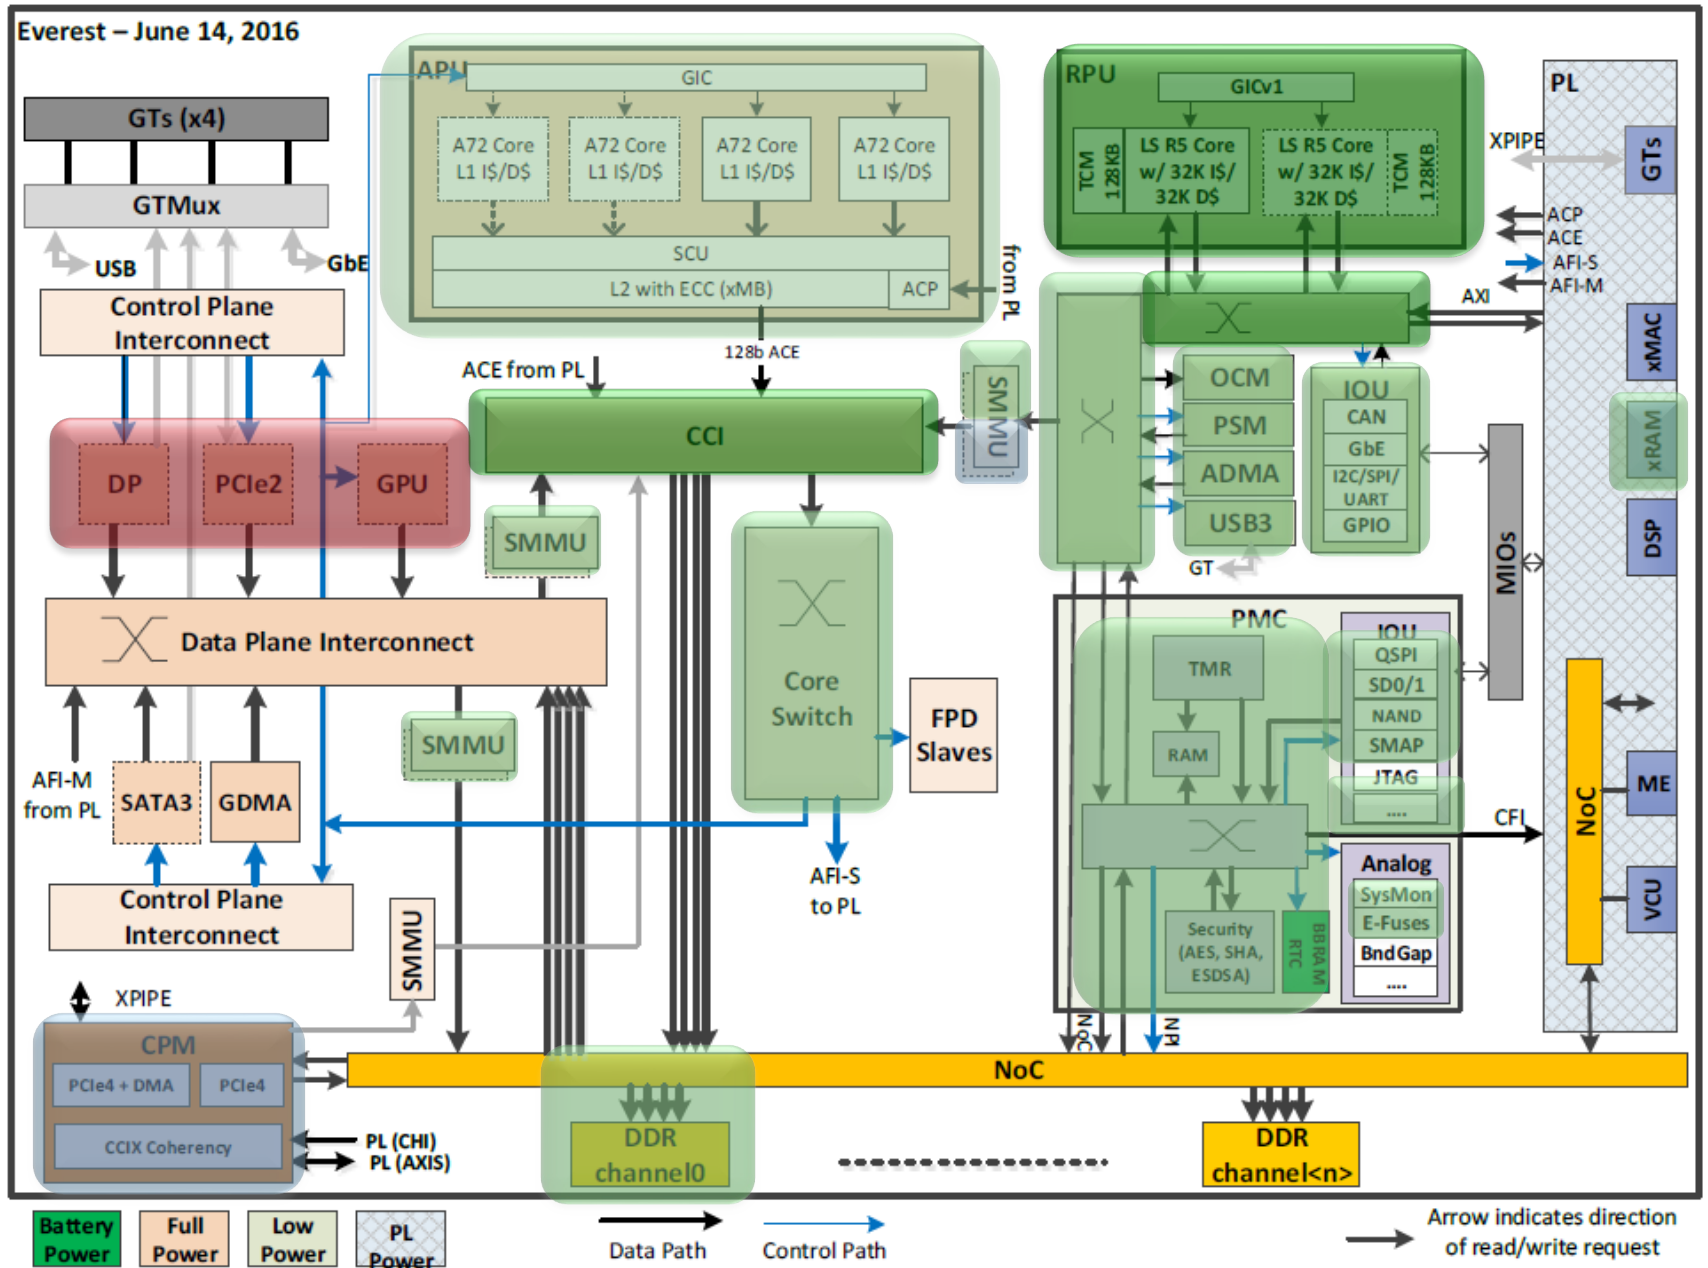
Everest – June 14, 2016

GTs (x4)
GTMux
USB
GbE
Control Plane Interconnect

APU
GIC
A72 Core L1 I$/D$
A72 Core L1 I$/D$
A72 Core L1 I$/D$
A72 Core L1 I$/D$
SCU
L2 with ECC (xMB)
ACP
from PL
128b ACE
ACE from PL
CCI

RPU
GICv1
TCM 128KB
LS R5 Core w/ 32K I$/ 32K D$
LS R5 Core w/ 32K I$/ 32K D$
TCM 128KB

PL
XPIPE
GTs
ACP
ACE
AFI-S
AFI-M
AXI
xMAC
xRAM
DSP
ME
VCU
NoC
MIOs

SMMU
OCM
PSM
ADMA
USB3
IOU
CAN
GbE
I2C/SPI/ UART
GPIO
GT

DP
PCIe2
GPU
SMMU
Data Plane Interconnect
SMMU
Core Switch
FPD Slaves
AFI-M from PL
SATA3
GDMA
AFI-S to PL
Control Plane Interconnect
SMMU

PMC
TMR
RAM
IOU
QSPI
SD0/1
NAND
SMAP
JTAG
....
CFI
Analog
SysMon
E-Fuses
BndGap
....
Security (AES, SHA, ESDSA)
BBRAM RTC
NoC
NPI

XPIPE
CPM
PCIe4 + DMA
PCIe4
CCIX Coherency
PL (CHI)
PL (AXIS)
NoC
DDR channel0
DDR channel<n>

Battery Power
Full Power
Low Power
PL Power
Data Path
Control Path
Arrow indicates direction of read/write request